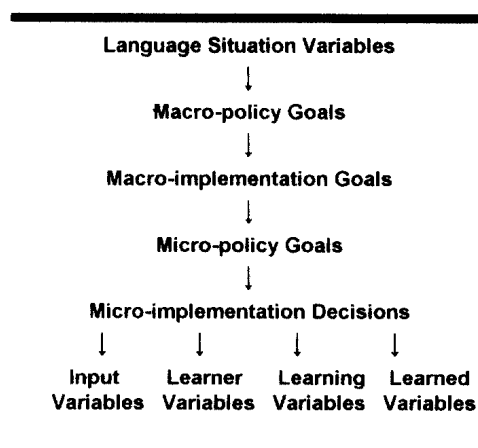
Language Situation Variables

Macro-policy Goals

Macro-implementation Goals

Micro-policy Goals

Micro-implementation Decisions

Input Variables

Learner Variables

Learning Variables

Learned Variables